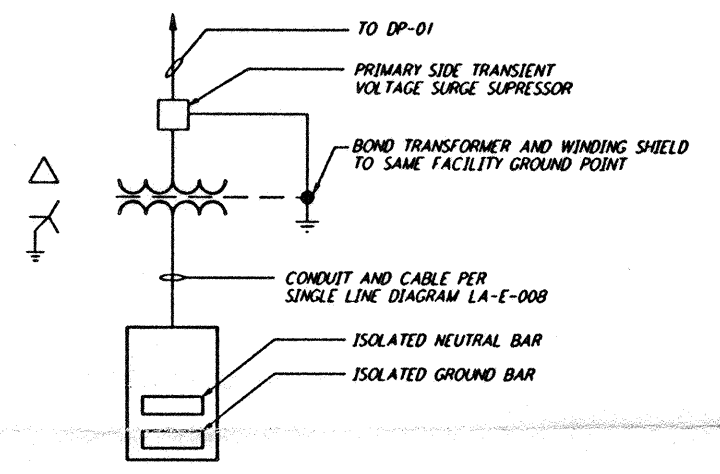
TO DP-01

PRIMARY SIDE TRANSIENT VOLTAGE SURGE SUPRESSOR

BOND TRANSFORMER AND WINDING SHIELD TO SAME FACILITY GROUND POINT

CONDUIT AND CABLE PER SINGLE LINE DIAGRAM LA-E-008

ISOLATED NEUTRAL BAR

ISOLATED GROUND BAR